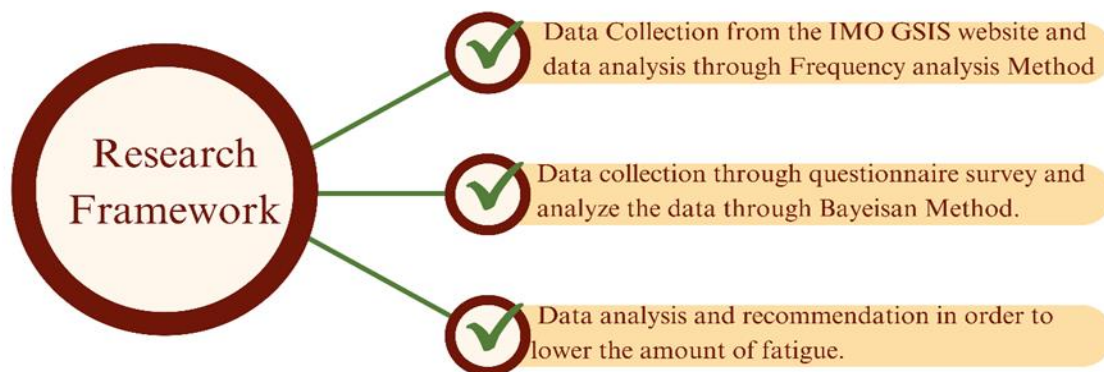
Research Framework

Data Collection from the IMO GSIS website and data analysis through Frequency analysis Method

Data collection through questionnaire survey and analyze the data through Bayeisan Method.

Data analysis and recommendation in order to lower the amount of fatigue.